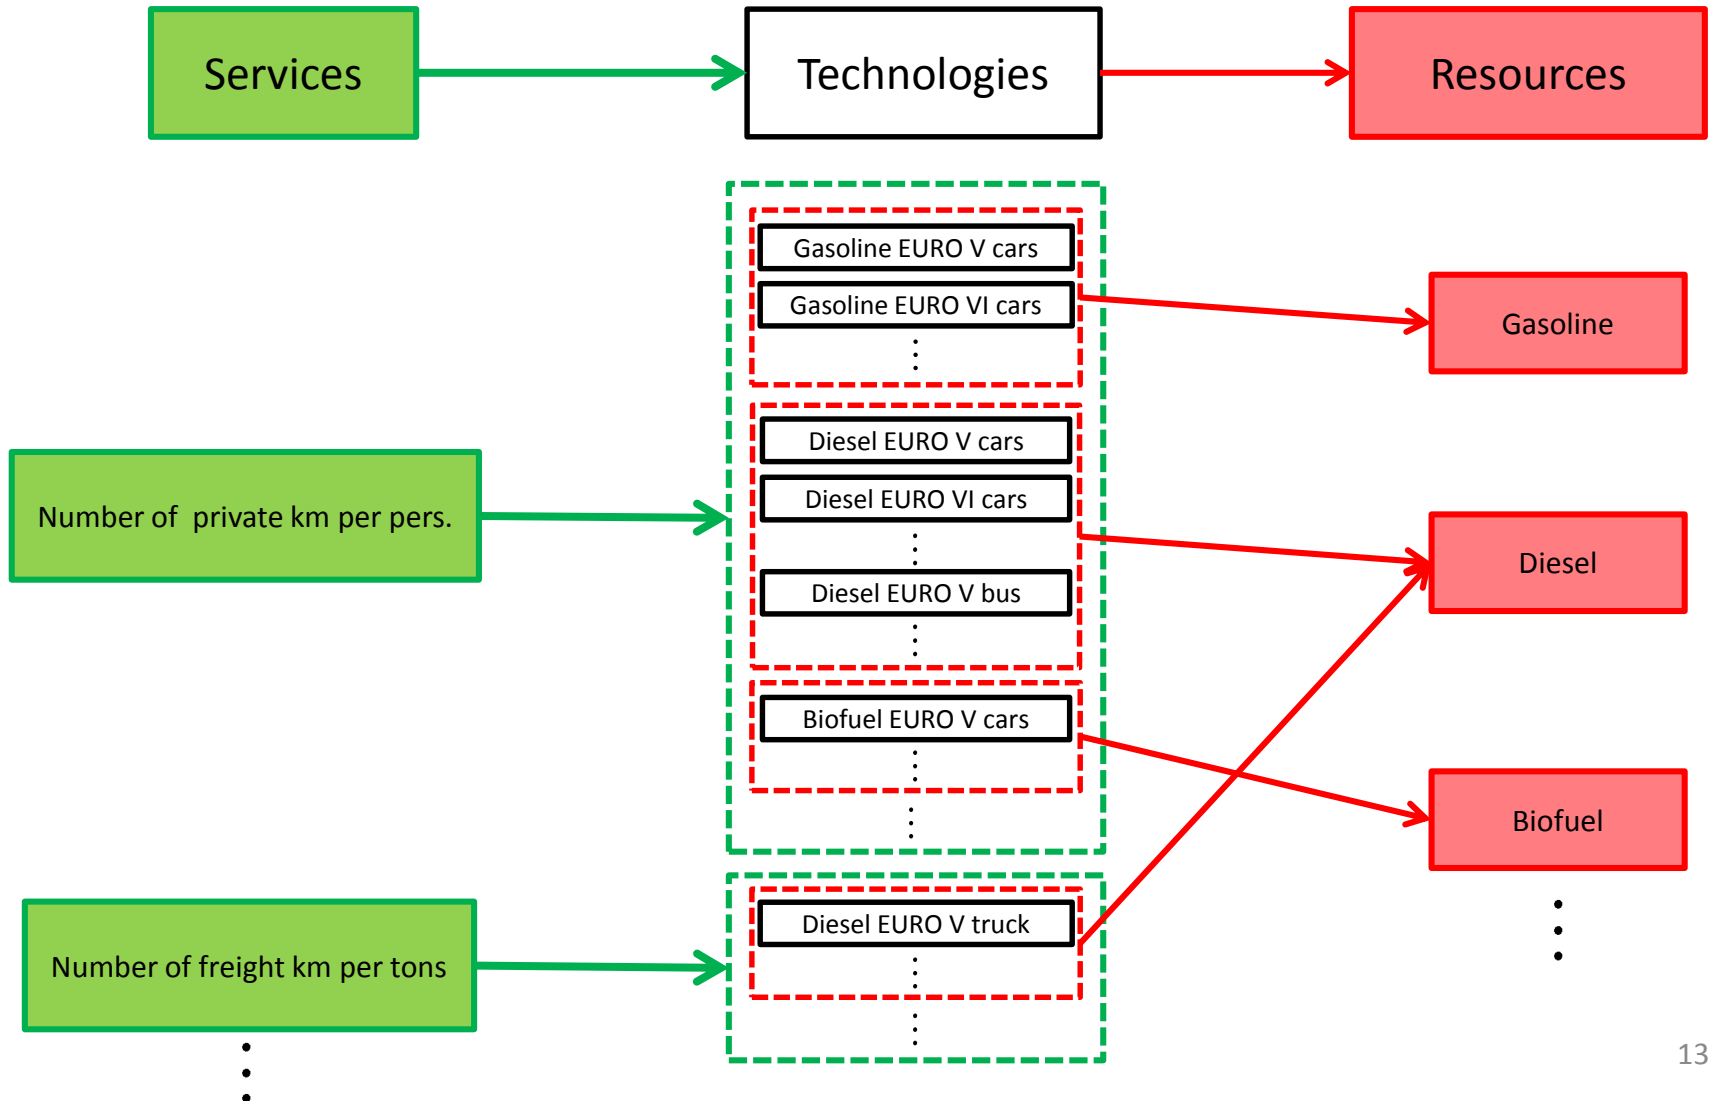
Services

Technologies

Resources

Gasoline EURO V cars

Gasoline EURO VI cars

⋮

Gasoline

Diesel EURO V cars

Diesel EURO VI cars

⋮

Diesel EURO V bus

⋮

Number of private km per pers.

Diesel

Biofuel EURO V cars

⋮

⋮

Biofuel

Diesel EURO V truck

⋮

⋮

Number of freight km per tons

⋮

⋮

13